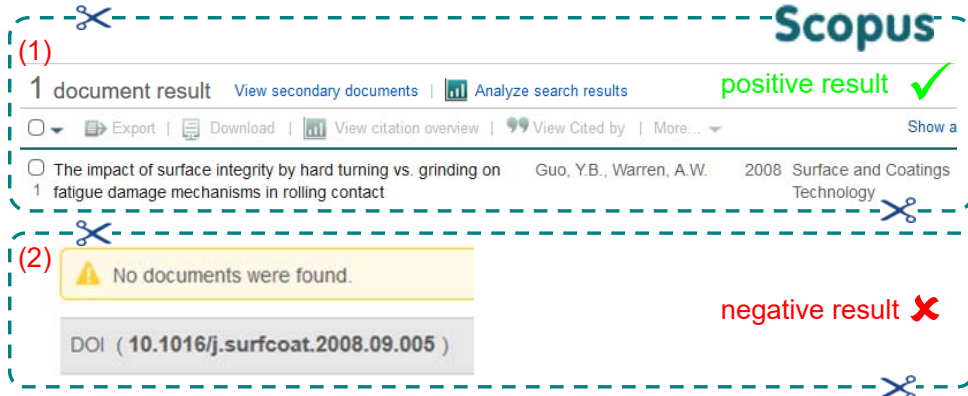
Scopus

(1)

1 document result View secondary documents | Analyze search results

positive result ✓

Export | Download | View citation overview | View Cited by | More... Show a

The impact of surface integrity by hard turning vs. grinding on fatigue damage mechanisms in rolling contact

1

Guo, Y.B., Warren, A.W.

2008

Surface and Coatings Technology

(2)

No documents were found.

DOI ( 10.1016/j.surfcoat.2008.09.005 )

negative result ✘